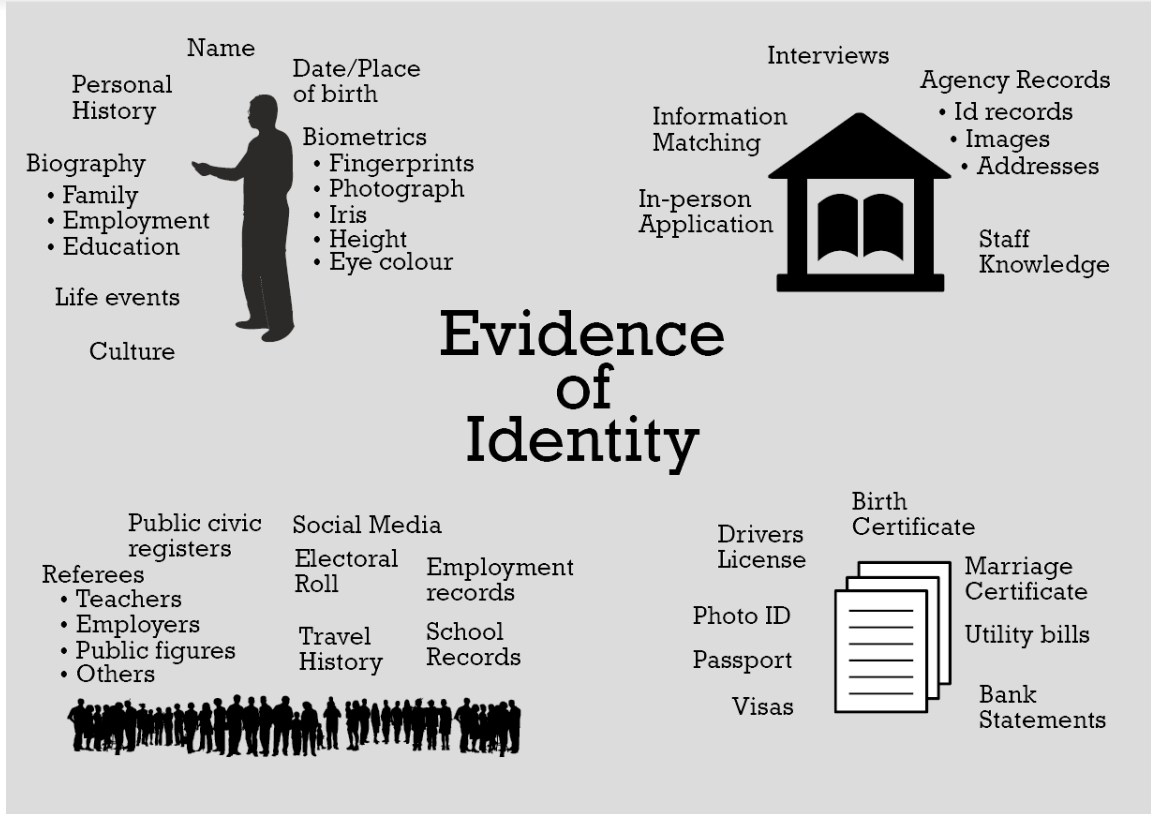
Name

Personal History

Date/Place of birth

Biography
• Family
• Employment
• Education

Biometrics
• Fingerprints
• Photograph
• Iris
• Height
• Eye colour

Life events

Culture

Interviews

Agency Records
• Id records
• Images
• Addresses

Information Matching

In-person Application

Staff Knowledge

Evidence of Identity

Public civic registers

Social Media

Referees
• Teachers
• Employers
• Public figures
• Others

Electoral Roll

Employment records

Travel History

School Records

Birth Certificate

Drivers License

Marriage Certificate

Photo ID

Utility bills

Passport

Visas

Bank Statements